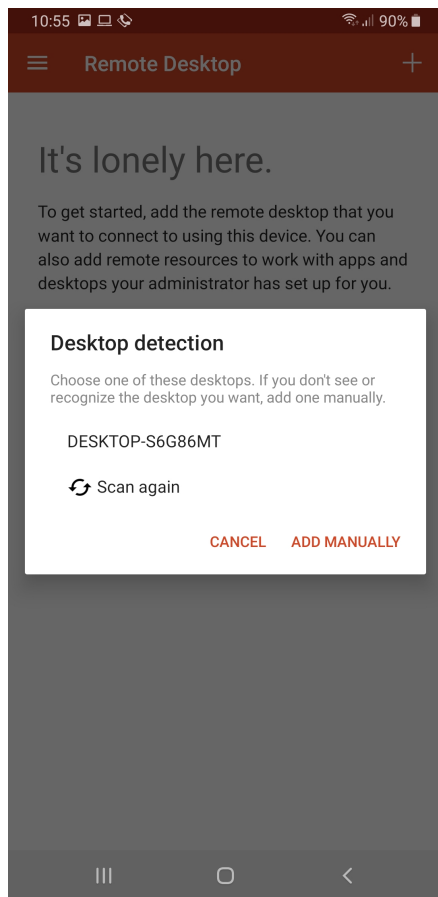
10:55 90%

Remote Desktop

It's lonely here.

To get started, add the remote desktop that you want to connect to using this device. You can also add remote resources to work with apps and desktops your administrator has set up for you.

Desktop detection

Choose one of these desktops. If you don't see or recognize the desktop you want, add one manually.

DESKTOP-S6G86MT

Scan again

CANCEL ADD MANUALLY